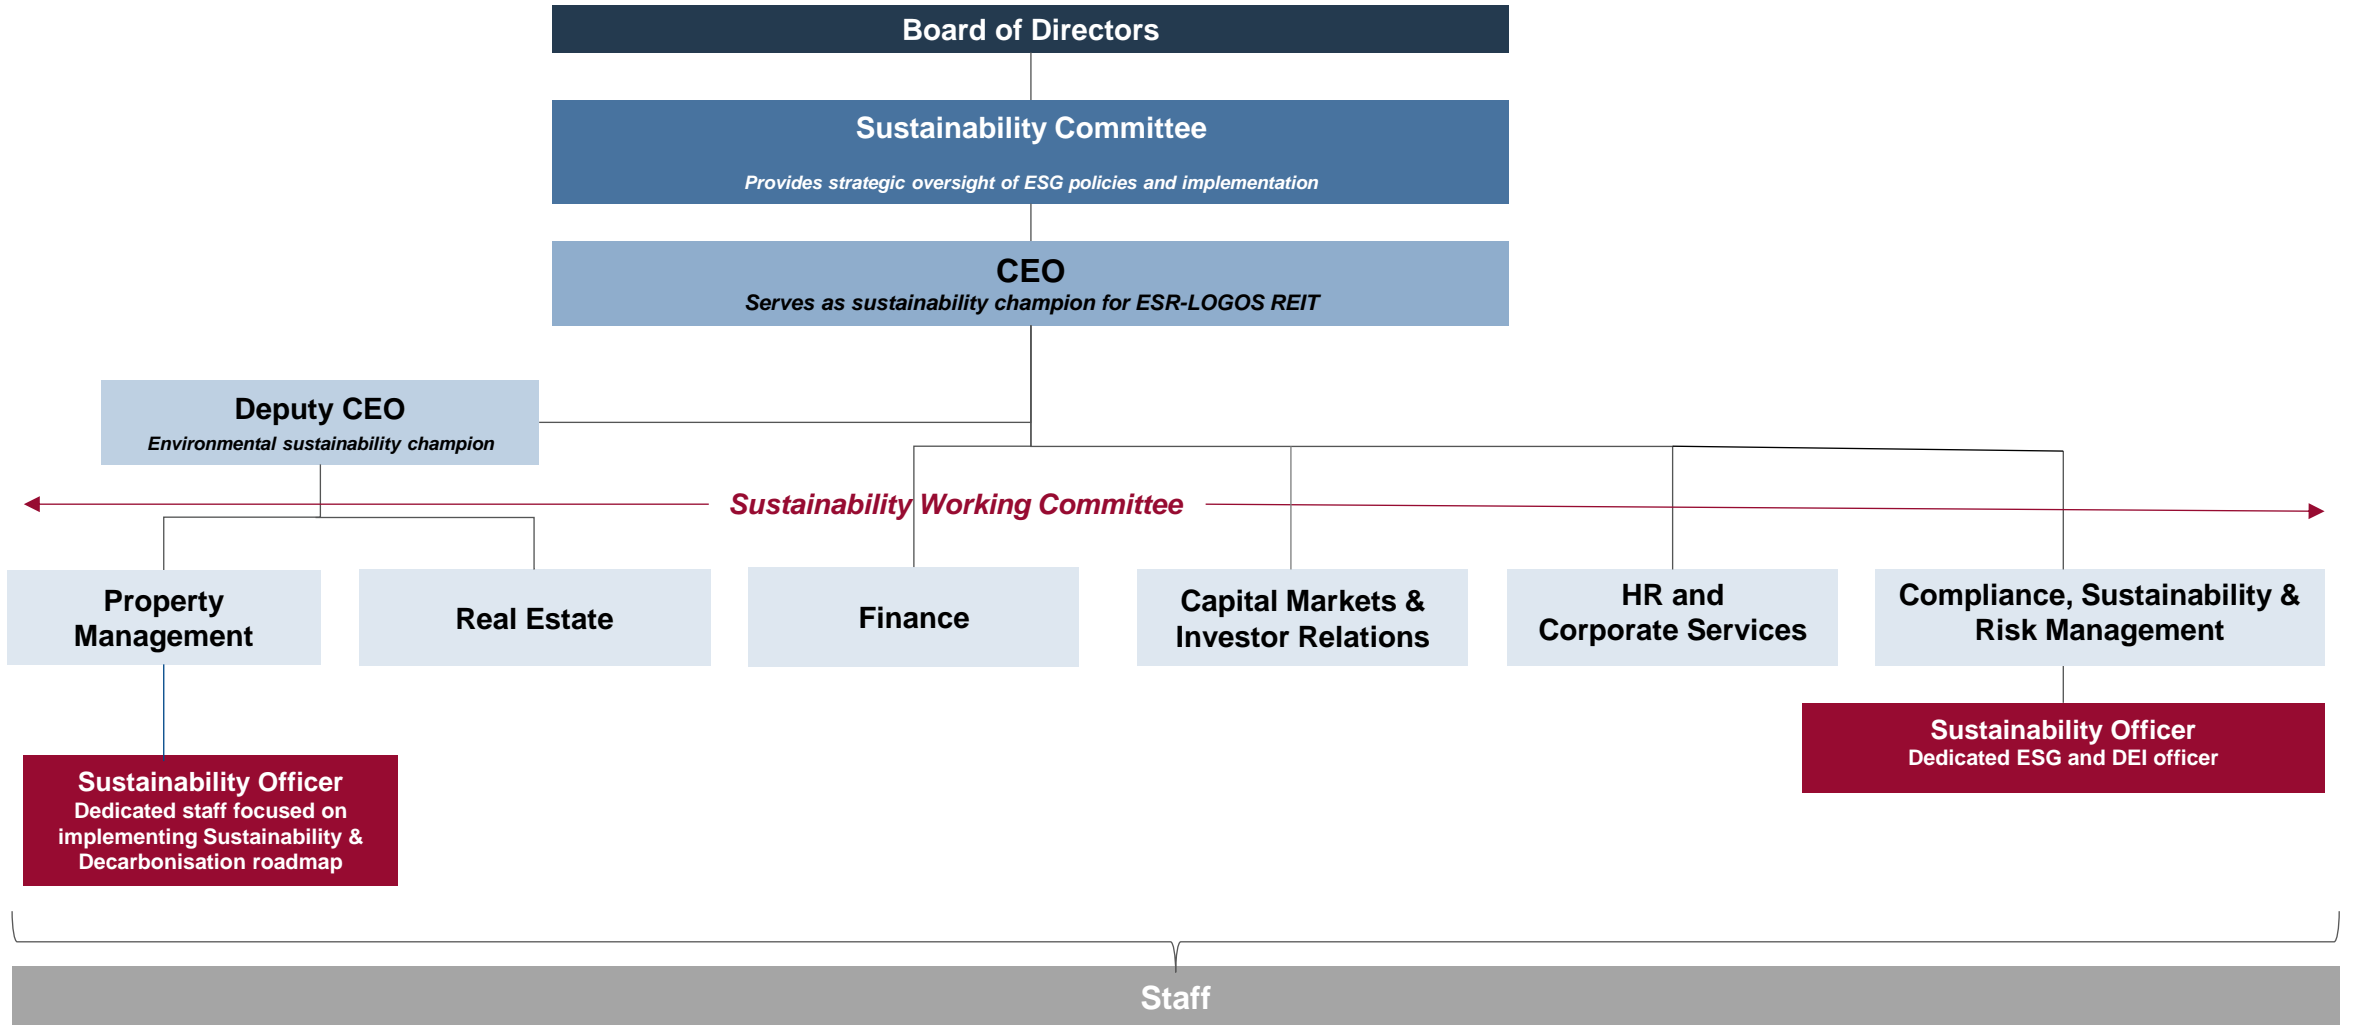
Board of Directors

Sustainability Committee

Provides strategic oversight of ESG policies and implementation

CEO
Serves as sustainability champion for ESR-LOGOS REIT

Deputy CEO
Environmental sustainability champion

Sustainability Working Committee

Property Management

Real Estate

Finance

Capital Markets & Investor Relations

HR and Corporate Services

Compliance, Sustainability & Risk Management

Sustainability Officer
Dedicated staff focused on implementing Sustainability & Decarbonisation roadmap

Sustainability Officer
Dedicated ESG and DEI officer

Staff